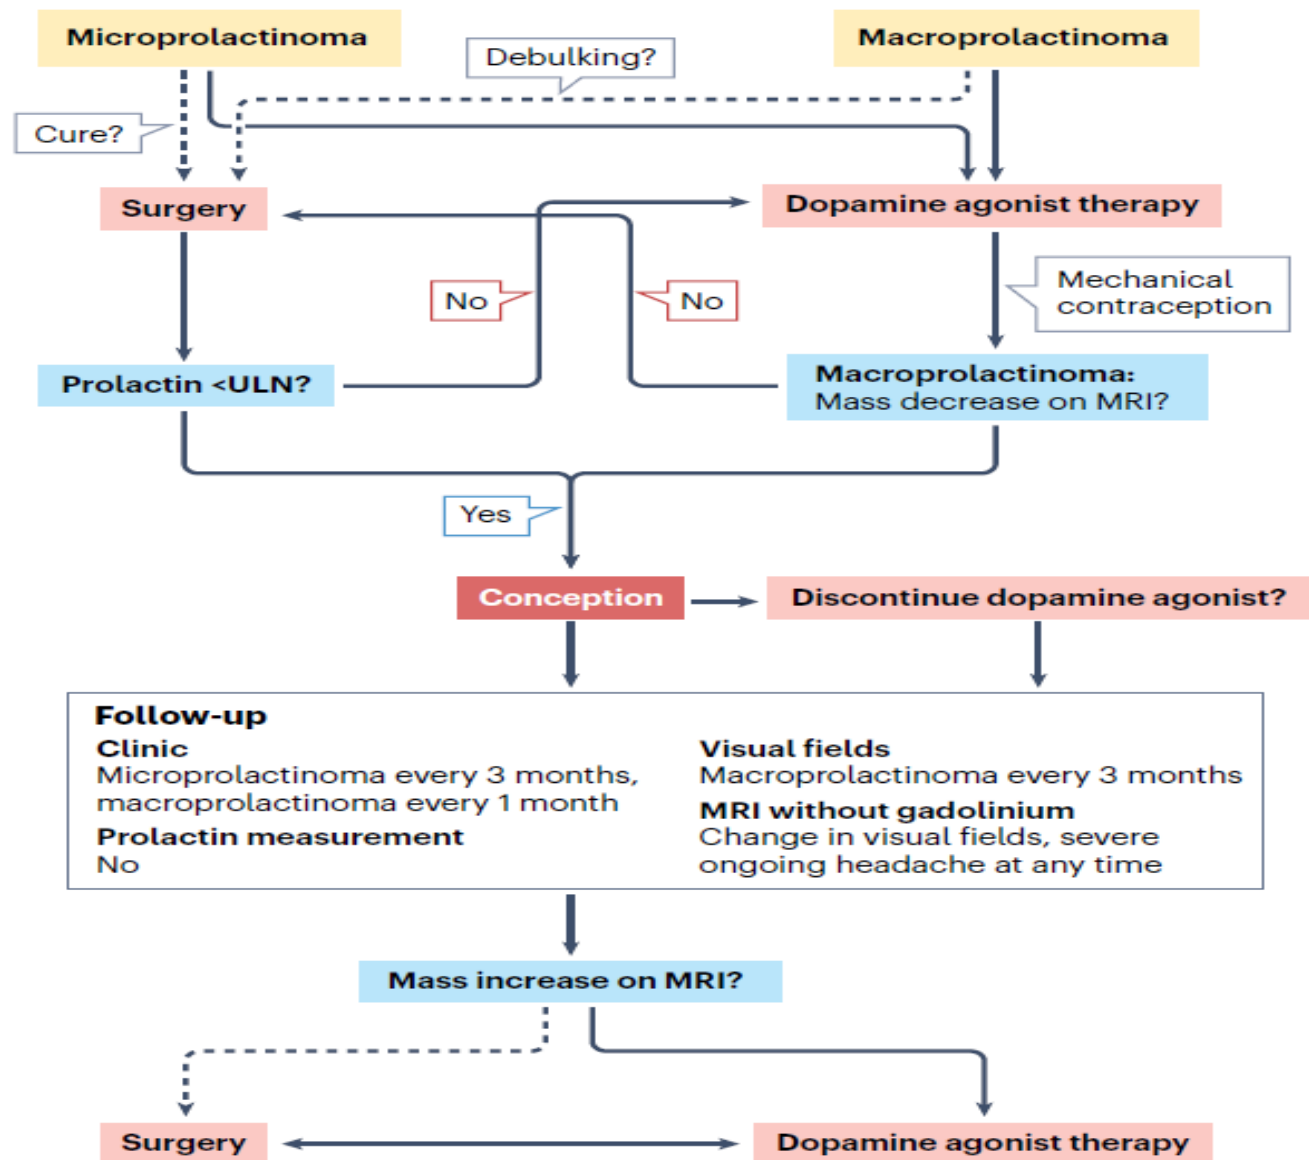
Microprolactinoma

Debulking?

Macroprolactinoma

Cure?

Surgery

Dopamine agonist therapy

No

No

Mechanical contraception

Prolactin <ULN?

Macroprolactinoma: Mass decrease on MRI?

Yes

Conception

Discontinue dopamine agonist?

Follow-up

Clinic
Microprolactinoma every 3 months, macroprolactinoma every 1 month

Prolactin measurement
No

Visual fields
Macroprolactinoma every 3 months

MRI without gadolinium
Change in visual fields, severe ongoing headache at any time

Mass increase on MRI?

Surgery

Dopamine agonist therapy